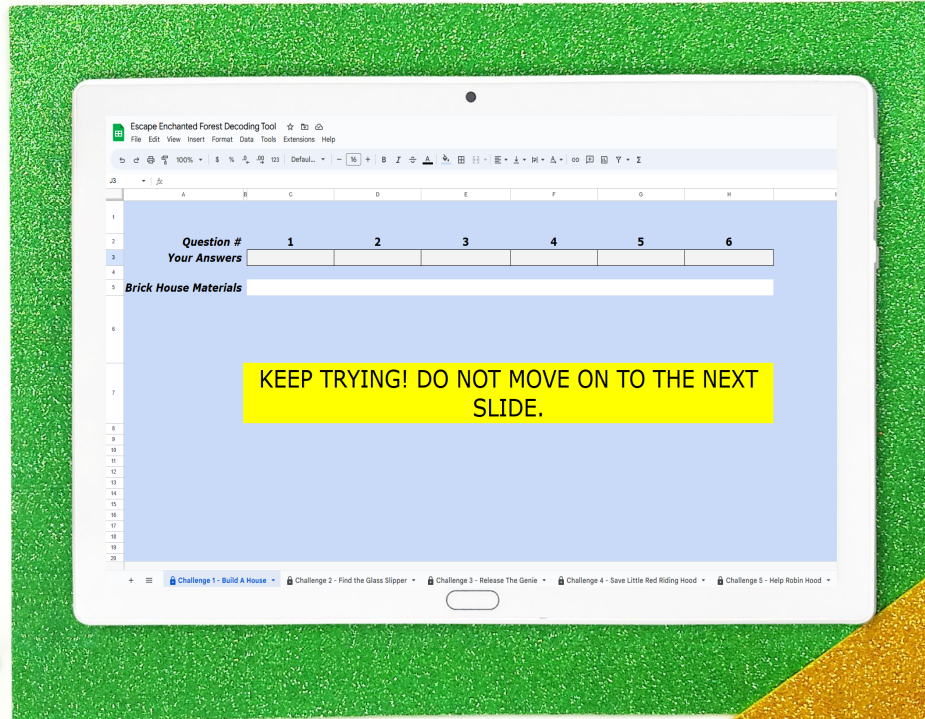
Escape Enchanted Forest Decoding Tool

File Edit View Insert Format Data Tools Extensions Help

100% $ % .0 .00 123 Defaul... 16 B I

J3 fx

| | A | B | C | D | E | F | G | H |
|---|---|---|---|---|---|---|---|---|
| 1 | | | | | | | | |
| 2 | Question # | | 1 | 2 | 3 | 4 | 5 | 6 |
| 3 | Your Answers | | | | | | | |
| 4 | | | | | | | | |
| 5 | Brick House Materials | | | | | | | |
| 6 | | | | | | | | |
| 7 | | | KEEP TRYING! DO NOT MOVE ON TO THE NEXT SLIDE. | | | | | |
| 8 | | | | | | | | |
| 9 | | | | | | | | |
| 10 | | | | | | | | |
| 11 | | | | | | | | |
| 12 | | | | | | | | |
| 13 | | | | | | | | |
| 14 | | | | | | | | |
| 15 | | | | | | | | |
| 16 | | | | | | | | |
| 17 | | | | | | | | |
| 18 | | | | | | | | |
| 19 | | | | | | | | |
| 20 | | | | | | | | |

+ ≡ Challenge 1 - Build A House ▾ Challenge 2 - Find the Glass Slipper ▾ Challenge 3 - Release The Genie ▾ Challenge 4 - Save Little Red Riding Hood ▾ Challenge 5 - Help Robin Hood ▾